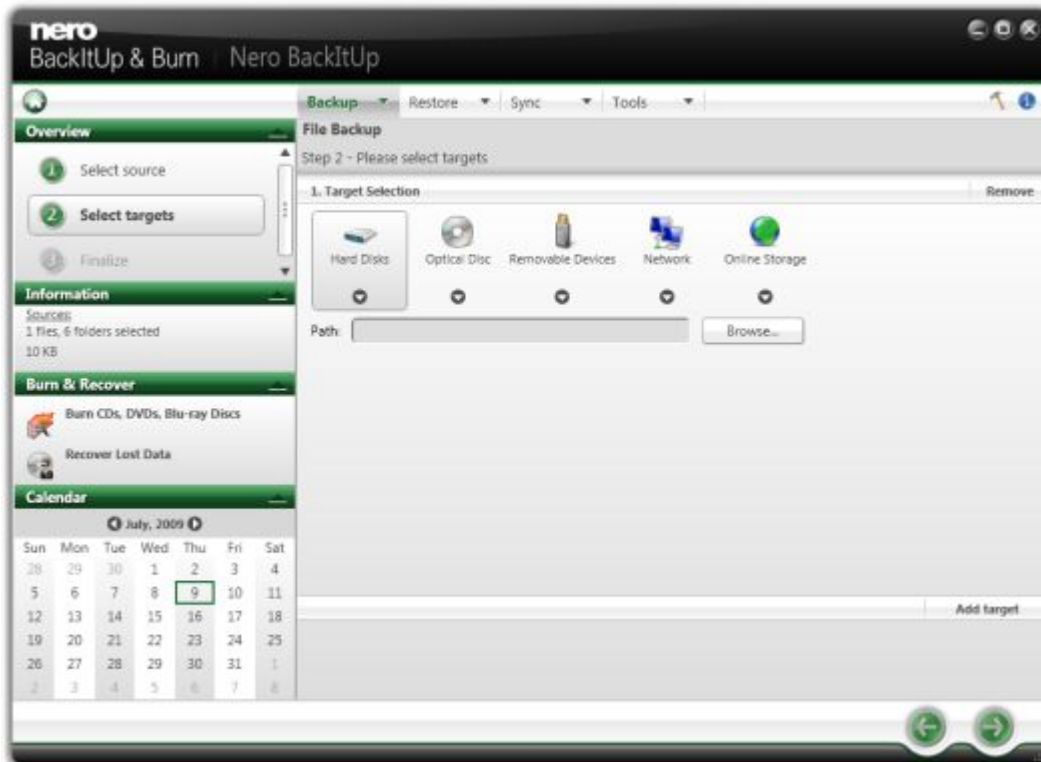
nero
BackItUp & Burn | Nero BackItUp

Backup ▼ Restore ▼ Sync ▼ Tools ▼

Overview
1 Select source
2 Select targets
3 Finalize

Information
Sources
1 files, 6 folders selected
10 KB

Burn & Recover
Burn CDs, DVDs, Blu-ray Discs
Recover Lost Data

Calendar
July, 2009

| Sun | Mon | Tue | Wed | Thu | Fri | Sat |
|---|---|---|---|---|---|---|
| 28 | 29 | 30 | 1 | 2 | 3 | 4 |
| 5 | 6 | 7 | 8 | 9 | 10 | 11 |
| 12 | 13 | 14 | 15 | 16 | 17 | 18 |
| 19 | 20 | 21 | 22 | 23 | 24 | 25 |
| 26 | 27 | 28 | 29 | 30 | 31 | 1 |
| 2 | 3 | 4 | 5 | 6 | 7 | 8 |

File Backup
Step 2 - Please select targets

1. Target Selection
Remove

Hard Disks
Optical Disc
Removable Devices
Network
Online Storage

Path:
Browse...

Add target